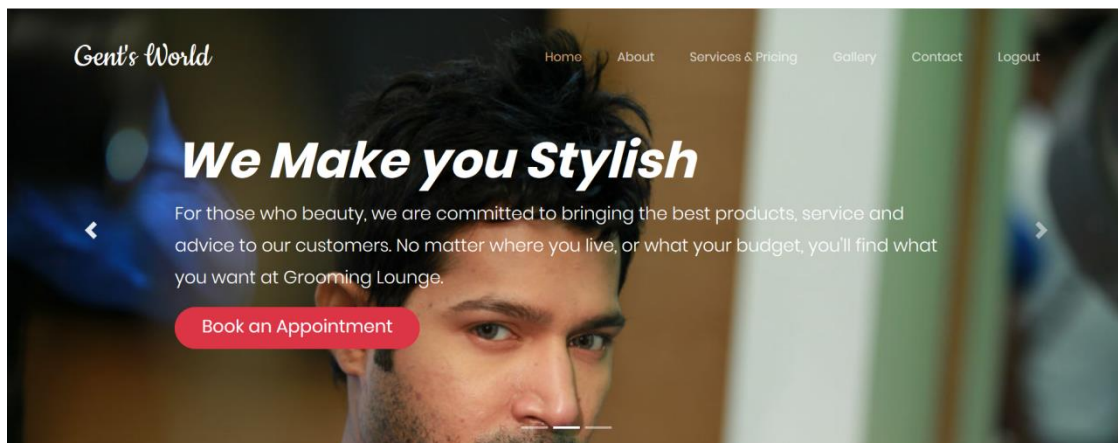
Gent's World

Home About Services & Pricing Gallery Contact Logout

We Make you Stylish

For those who beauty, we are committed to bringing the best products, service and advice to our customers. No matter where you live, or what your budget, you'll find what you want at Grooming Lounge.

Book an Appointment